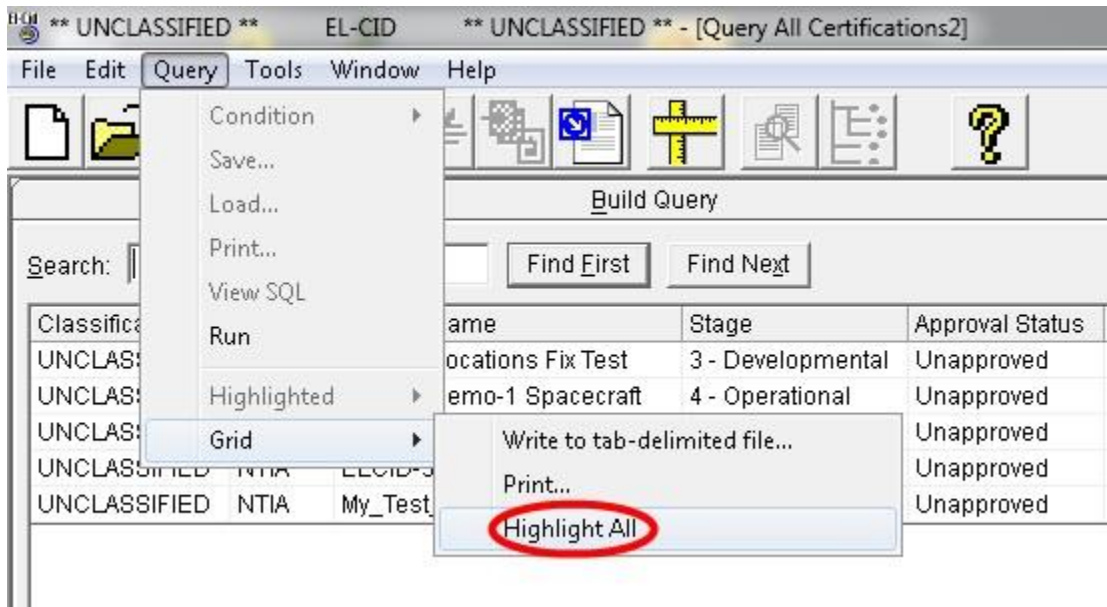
** UNCLASSIFIED ** EL-CID ** UNCLASSIFIED ** - [Query All Certifications2]

File Edit Query Tools Window Help

Condition
Save...
Load...
Print...
View SQL
Run
Highlighted
Grid

Write to tab-delimited file...
Print...
Highlight All

Build Query

Search: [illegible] Find First Find Next

| Classifica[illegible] | | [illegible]ame | Stage | Approval Status |
|---|---|---|---|---|
| UNCLAS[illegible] | | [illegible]ocations Fix Test | 3 - Developmental | Unapproved |
| UNCLAS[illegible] | | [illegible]emo-1 Spacecraft | 4 - Operational | Unapproved |
| UNCLAS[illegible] | | | | Unapproved |
| UNCLASSIFIED | NTIA | ELCID-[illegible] | | Unapproved |
| UNCLASSIFIED | NTIA | My_Test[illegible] | | Unapproved |